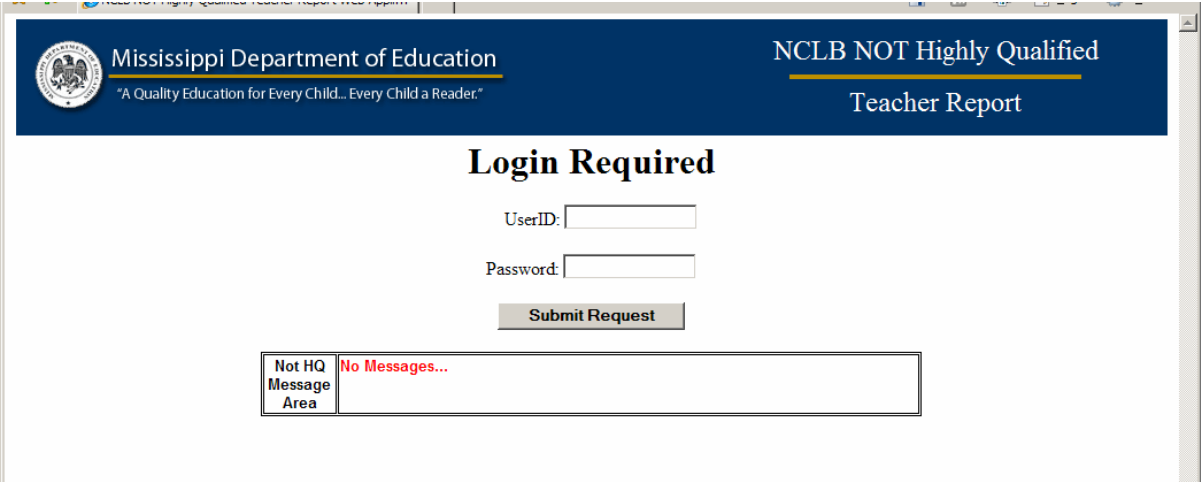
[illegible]

Mississippi Department of Education

"A Quality Education for Every Child... Every Child a Reader."

NCLB NOT Highly Qualified

Teacher Report

Login Required

UserID:

Password:

Submit Request

| Not HQ Message Area | No Messages... |
|---|---|